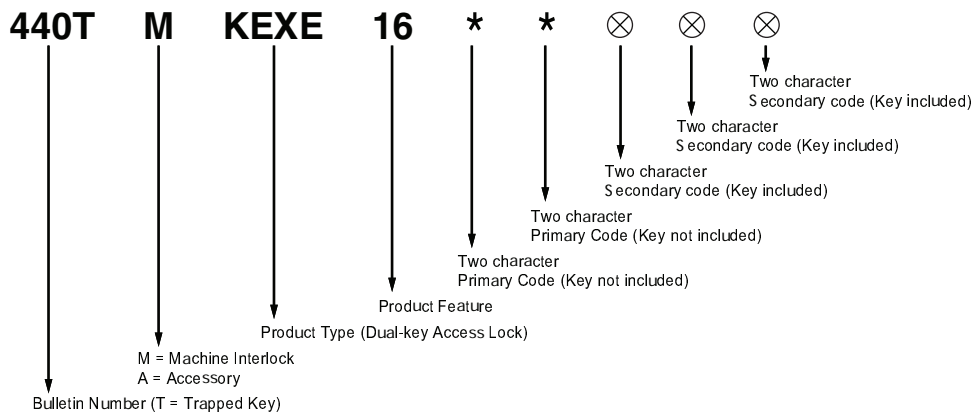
440T M KEXE 16 * * ⊗ ⊗ ⊗

Two character
Secondary code (Key included)

Two character
Secondary code (Key included)

Two character
Secondary code (Key included)

Two character
Primary Code (Key not included)

Two character
Primary Code (Key not included)

Product Feature

Product Type (Dual-key Access Lock)

M = Machine Interlock
A = Accessory

Bulletin Number (T = Trapped Key)